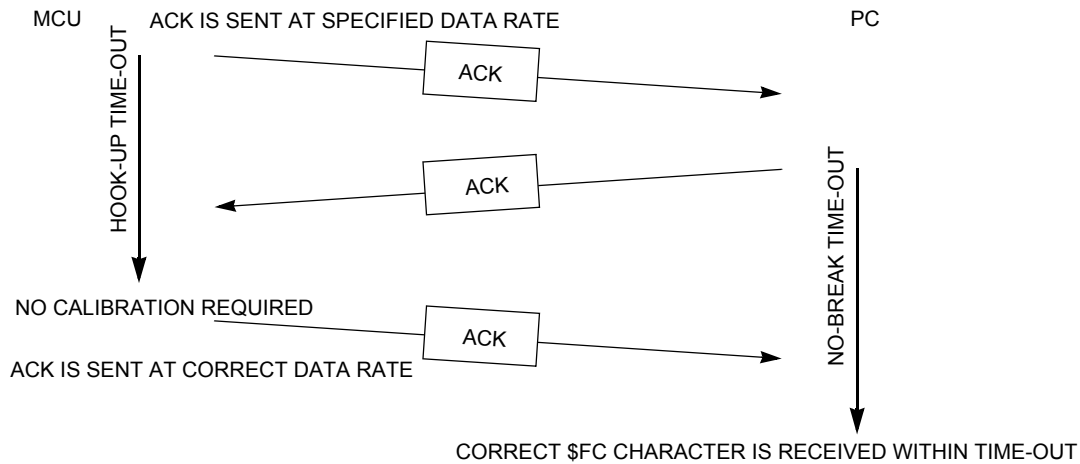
MCU

ACK IS SENT AT SPECIFIED DATA RATE

PC

HOOK-UP TIME-OUT

ACK

ACK

NO-BREAK TIME-OUT

NO CALIBRATION REQUIRED

ACK

ACK IS SENT AT CORRECT DATA RATE

CORRECT \$FC CHARACTER IS RECEIVED WITHIN TIME-OUT